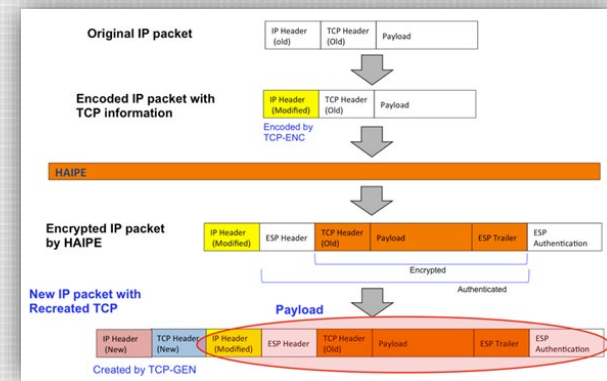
Original IP packet

| IP Header (old) | TCP Header (Old) | Payload |
|---|---|---|

Encoded IP packet with TCP information

| IP Header (Modified) | TCP Header (Old) | Payload |
|---|---|---|

Encoded by TCP-ENC

HAIPE

Encrypted IP packet by HAIPE

| IP Header (Modified) | ESP Header | TCP Header (Old) | Payload | ESP Trailer | ESP Authentication |
|---|---|---|---|---|---|

Encrypted

Authenticated

New IP packet with Recreated TCP

Payload

| IP Header (New) | TCP Header (New) | IP Header (Modified) | ESP Header | TCP Header (Old) | Payload | ESP Trailer | ESP Authentication |
|---|---|---|---|---|---|---|---|

Created by TCP-GEN